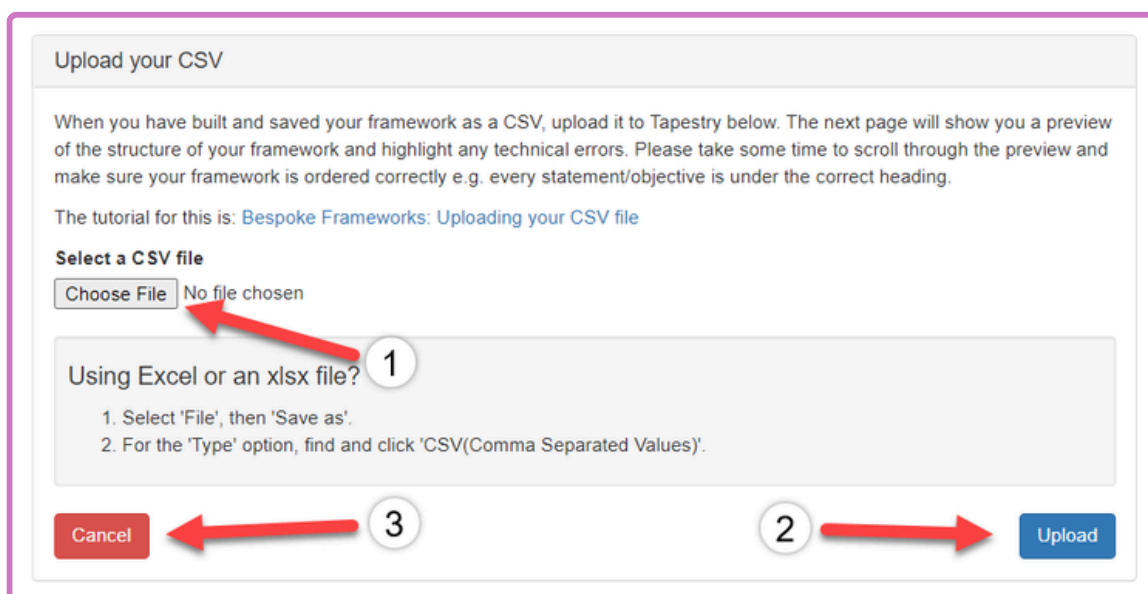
Upload your CSV

When you have built and saved your framework as a CSV, upload it to Tapestry below. The next page will show you a preview of the structure of your framework and highlight any technical errors. Please take some time to scroll through the preview and make sure your framework is ordered correctly e.g. every statement/objective is under the correct heading.

The tutorial for this is: Bespoke Frameworks: Uploading your CSV file

Select a CSV file

Choose File No file chosen

1

Using Excel or an xlsx file?

1. Select 'File', then 'Save as'.
2. For the 'Type' option, find and click 'CSV(Comma Separated Values)'.

Cancel

3

2

Upload